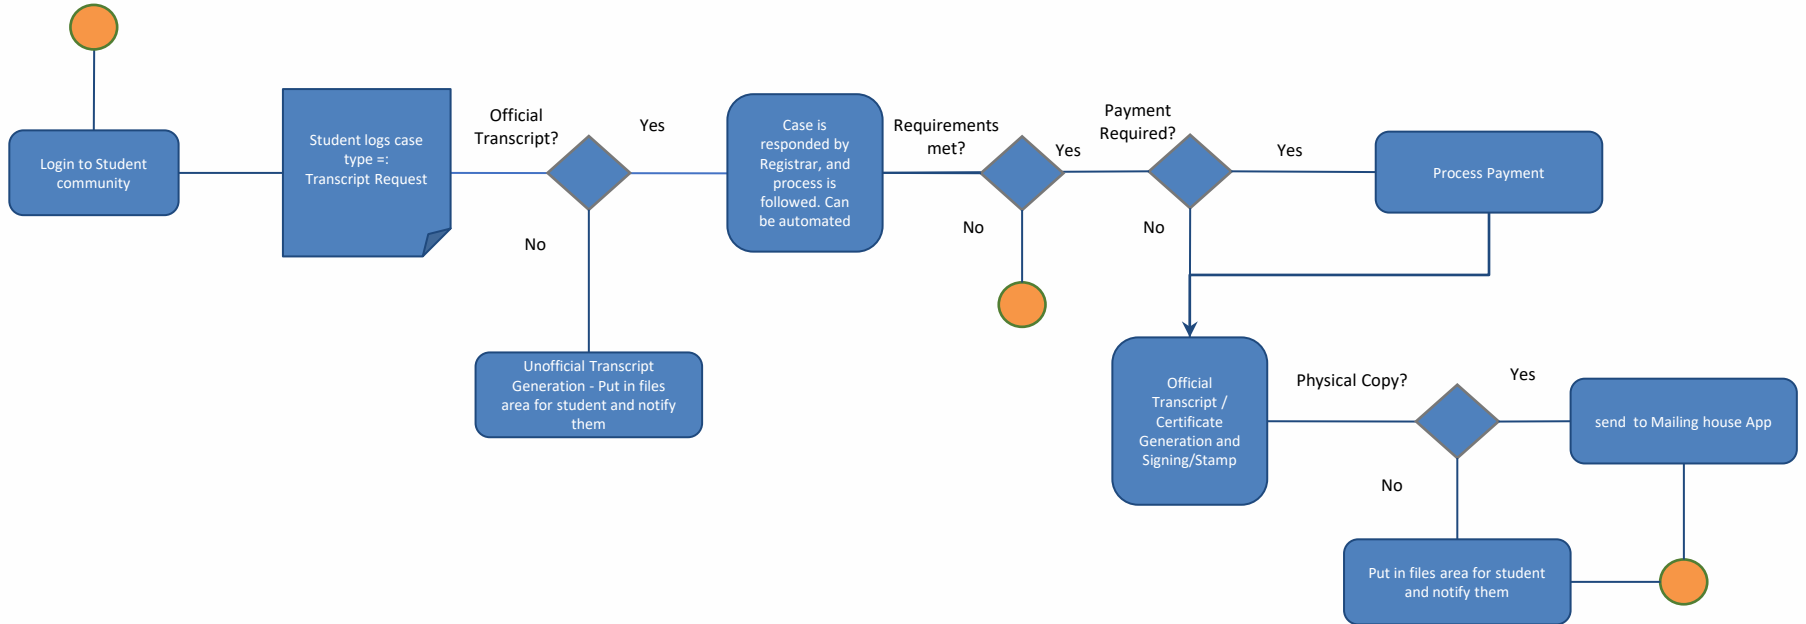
Login to Student community

Student logs case type =: Transcript Request

Official Transcript?

Yes

No

Unofficial Transcript Generation - Put in files area for student and notify them

Case is responded by Registrar, and process is followed. Can be automated

Requirements met?

Yes

No

Payment Required?

Yes

No

Process Payment

Official Transcript / Certificate Generation and Signing/Stamp

Physical Copy?

Yes

send to Mailing house App

No

Put in files area for student and notify them